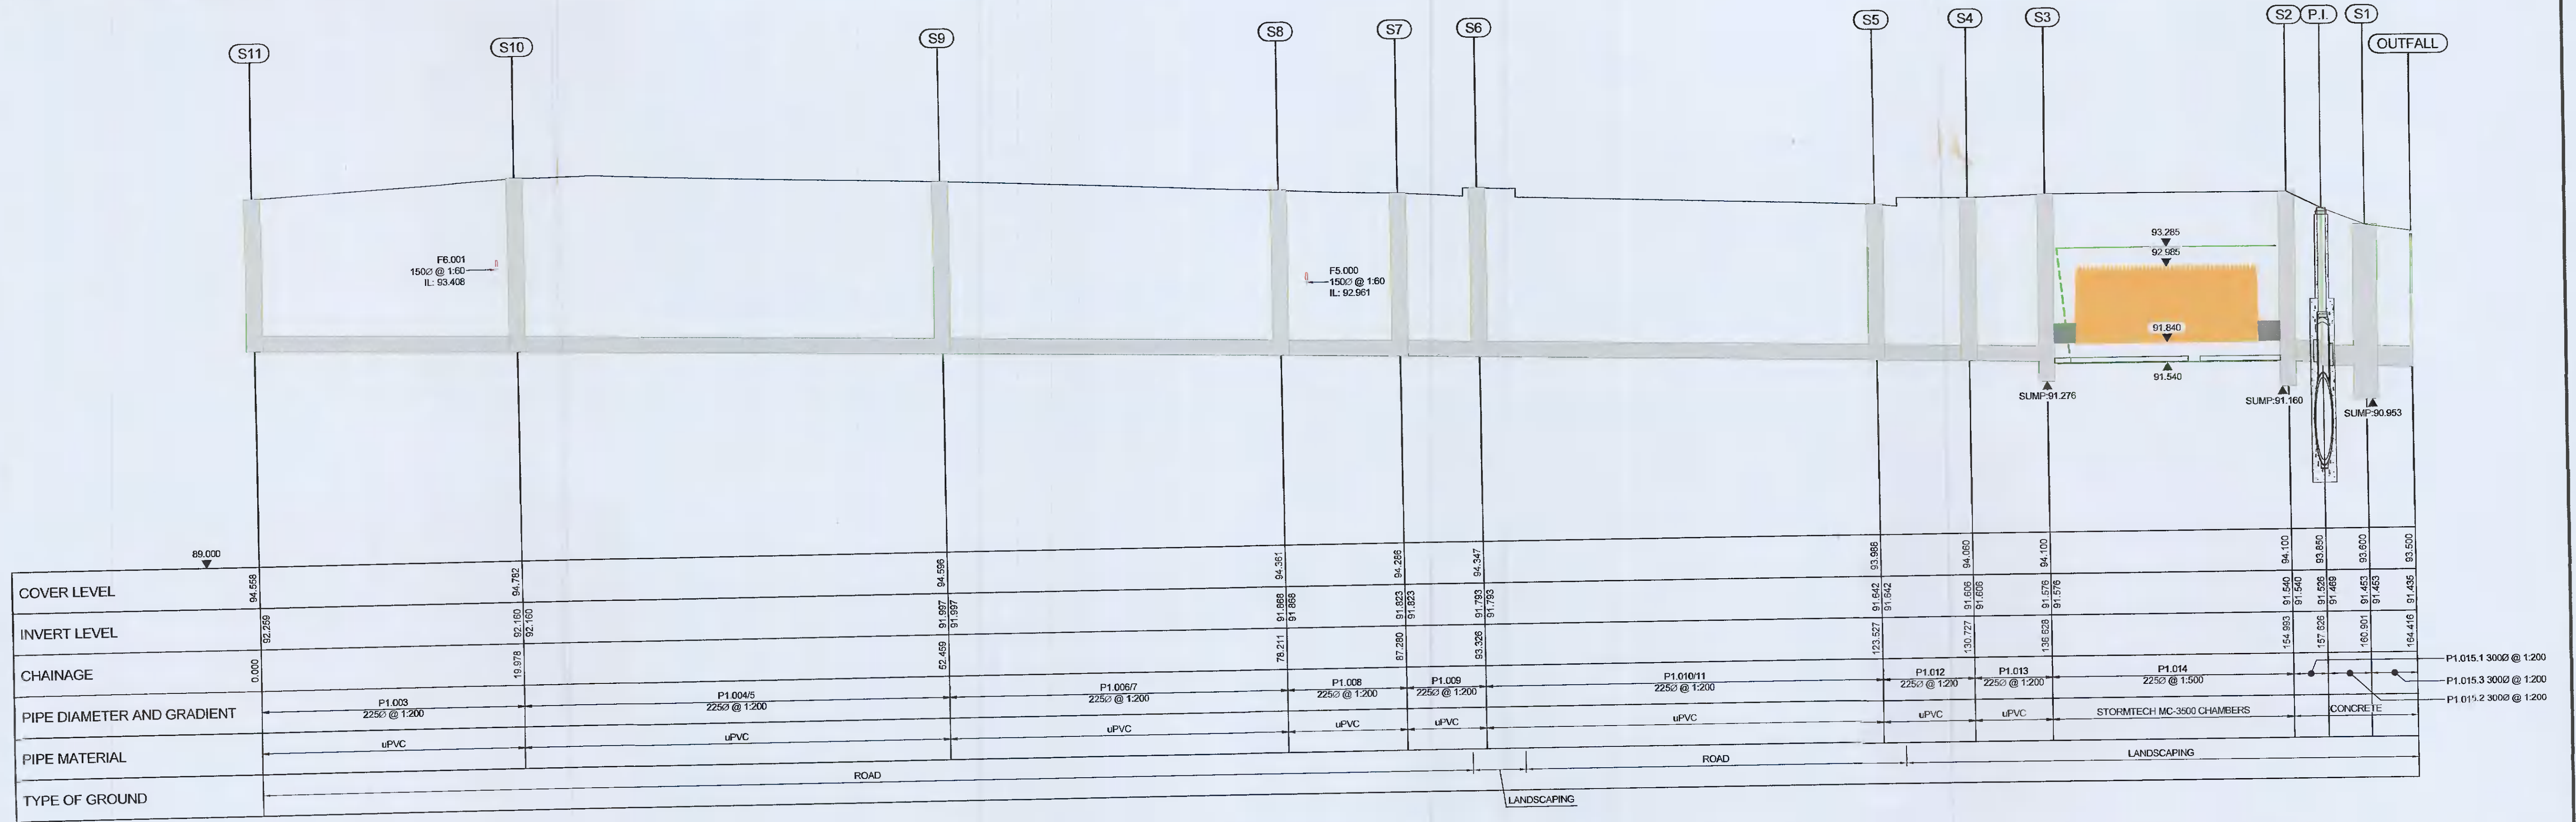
S11 S10 S9 S8 S7 S6 S5 S4 S3 S2 P.I. S1 OUTFALL

F6.001
150Ø @ 1:60
IL: 93.408

F5.000
150Ø @ 1:60
IL: 92.961

93.285
92.985
91.840
91.540
SUMP:91.276
SUMP:91.160
SUMP:90.953

89.000

COVER LEVEL
INVERT LEVEL
CHAINAGE
PIPE DIAMETER AND GRADIENT
PIPE MATERIAL
TYPE OF GROUND

94.558 92.259 0.000
94.782 92.160 92.160 19.978
94.596 91.997 91.997 52.459
94.361 91.868 91.868 78.211
94.286 91.823 91.823 87.280
94.347 91.793 91.793 93.326
93.986 91.642 91.642 123.527
94.060 91.606 91.606 130.727
94.100 91.576 91.576 136.628
94.100 91.540 91.540 154.993
93.850 91.526 91.469 157.626
93.600 91.453 91.453 160.901
93.500 91.435 164.416

P1.003
225Ø @ 1:200
P1.004/5
225Ø @ 1:200
P1.006/7
225Ø @ 1:200
P1.008
225Ø @ 1:200
P1.009
225Ø @ 1:200
P1.010/11
225Ø @ 1:200
P1.012
225Ø @ 1:200
P1.013
225Ø @ 1:200
P1.014
225Ø @ 1:500
P1.015.1 300Ø @ 1:200
P1.015.3 300Ø @ 1:200
P1.015.2 300Ø @ 1:200

uPVC uPVC uPVC uPVC uPVC uPVC uPVC uPVC STORMTECH MC-3500 CHAMBERS CONCRETE

ROAD
LANDSCAPING
ROAD
LANDSCAPING